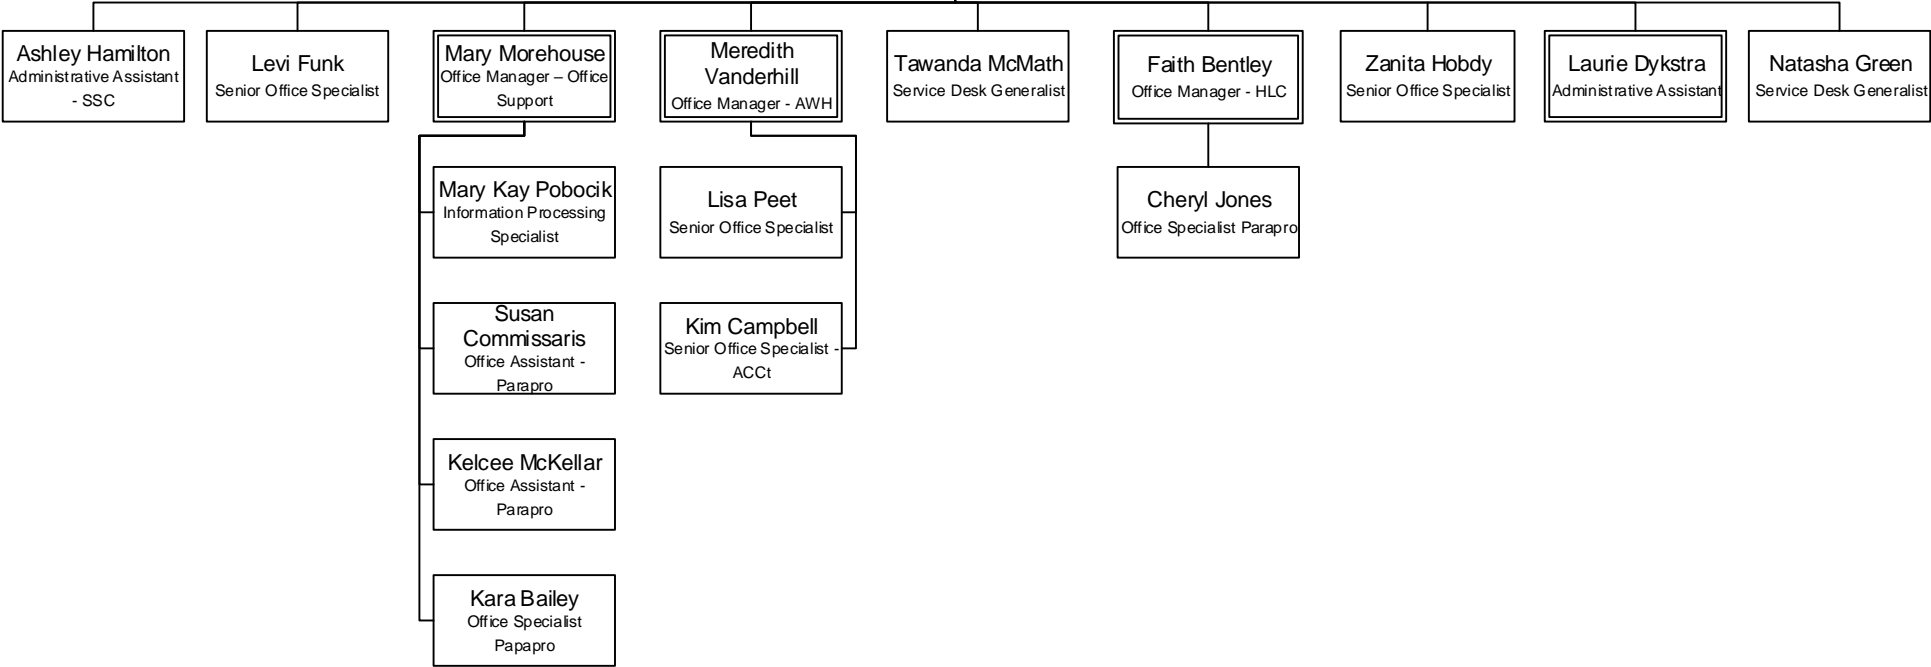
Ashley Hamilton
Administrative Assistant - SSC

Levi Funk
Senior Office Specialist

Mary Morehouse
Office Manager – Office Support

Meredith Vanderhill
Office Manager - AWH

Tawanda McMath
Service Desk Generalist

Faith Bentley
Office Manager - HLC

Zanita Hobdy
Senior Office Specialist

Laurie Dykstra
Administrative Assistant

Natasha Green
Service Desk Generalist

Mary Kay Pobocik
Information Processing Specialist

Susan Commissaris
Office Assistant - Parapro

Kelcee McKellar
Office Assistant - Parapro

Kara Bailey
Office Specialist Papapro

Lisa Peet
Senior Office Specialist

Kim Campbell
Senior Office Specialist - ACCt

Cheryl Jones
Office Specialist Parapro